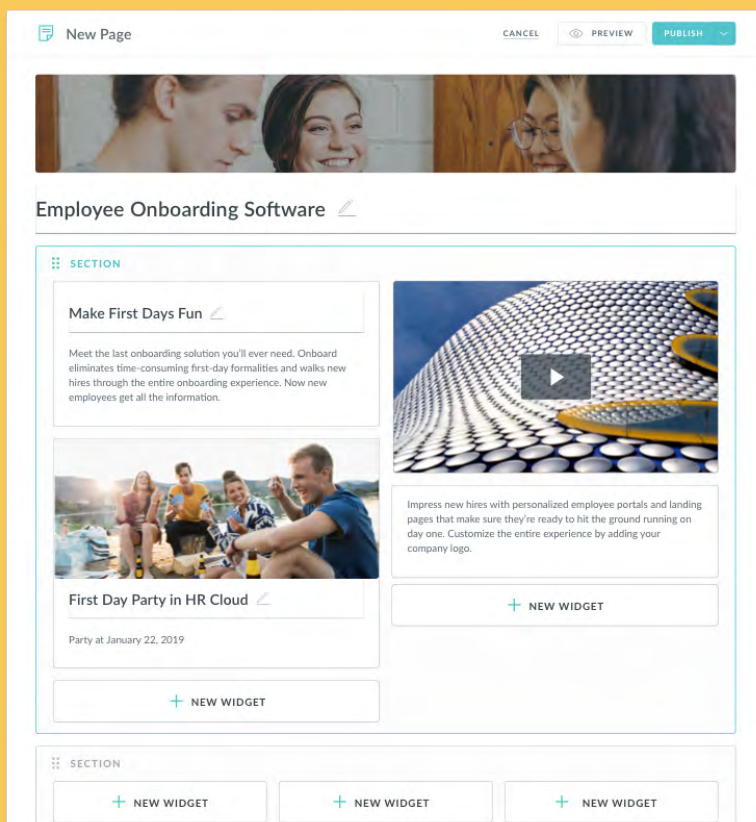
New Page

CANCEL PREVIEW PUBLISH

Employee Onboarding Software

SECTION

Make First Days Fun

Meet the last onboarding solution you'll ever need. Onboard eliminates time-consuming first-day formalities and walks new hires through the entire onboarding experience. Now new employees get all the information.

First Day Party in HR Cloud

Party at January 22, 2019

+ NEW WIDGET

Impress new hires with personalized employee portals and landing pages that make sure they're ready to hit the ground running on day one. Customize the entire experience by adding your company logo.

+ NEW WIDGET

SECTION

+ NEW WIDGET

+ NEW WIDGET

+ NEW WIDGET